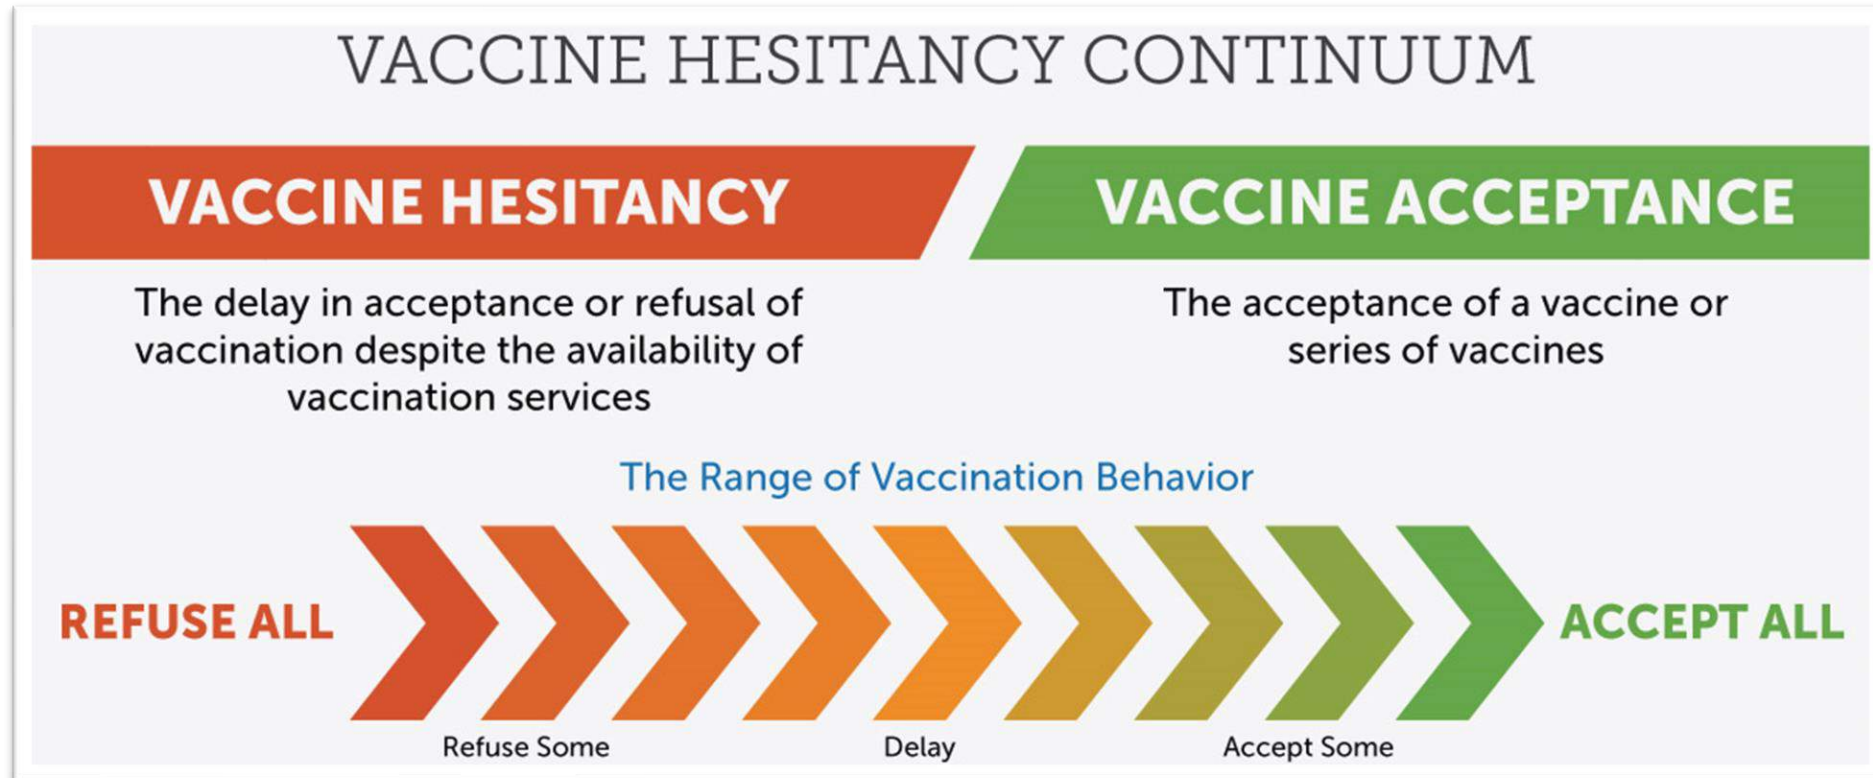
VACCINE HESITANCY CONTINUUM

VACCINE HESITANCY

The delay in acceptance or refusal of vaccination despite the availability of vaccination services

VACCINE ACCEPTANCE

The acceptance of a vaccine or series of vaccines

The Range of Vaccination Behavior

REFUSE ALL

ACCEPT ALL

Refuse Some

Delay

Accept Some